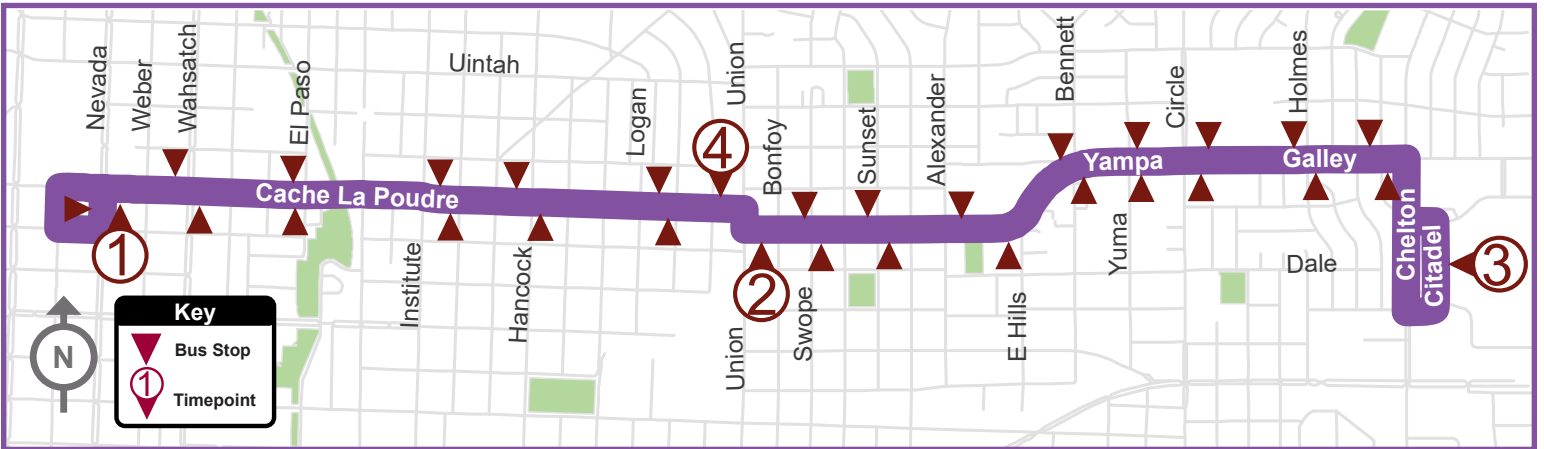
Nevada
Weber
Wahsatch
El Paso
Uintah
Logan
Union
Bonfoy
Sunset
Alexander
Bennett
Circle
Holmes
Cache La Poudre
Yampa
Galley
4
1
2
3
Institute
Hancock
Union
Swope
E Hills
Yuma
Dale
Chelton
Citadel
N
Key
Bus Stop
1
Timepoint